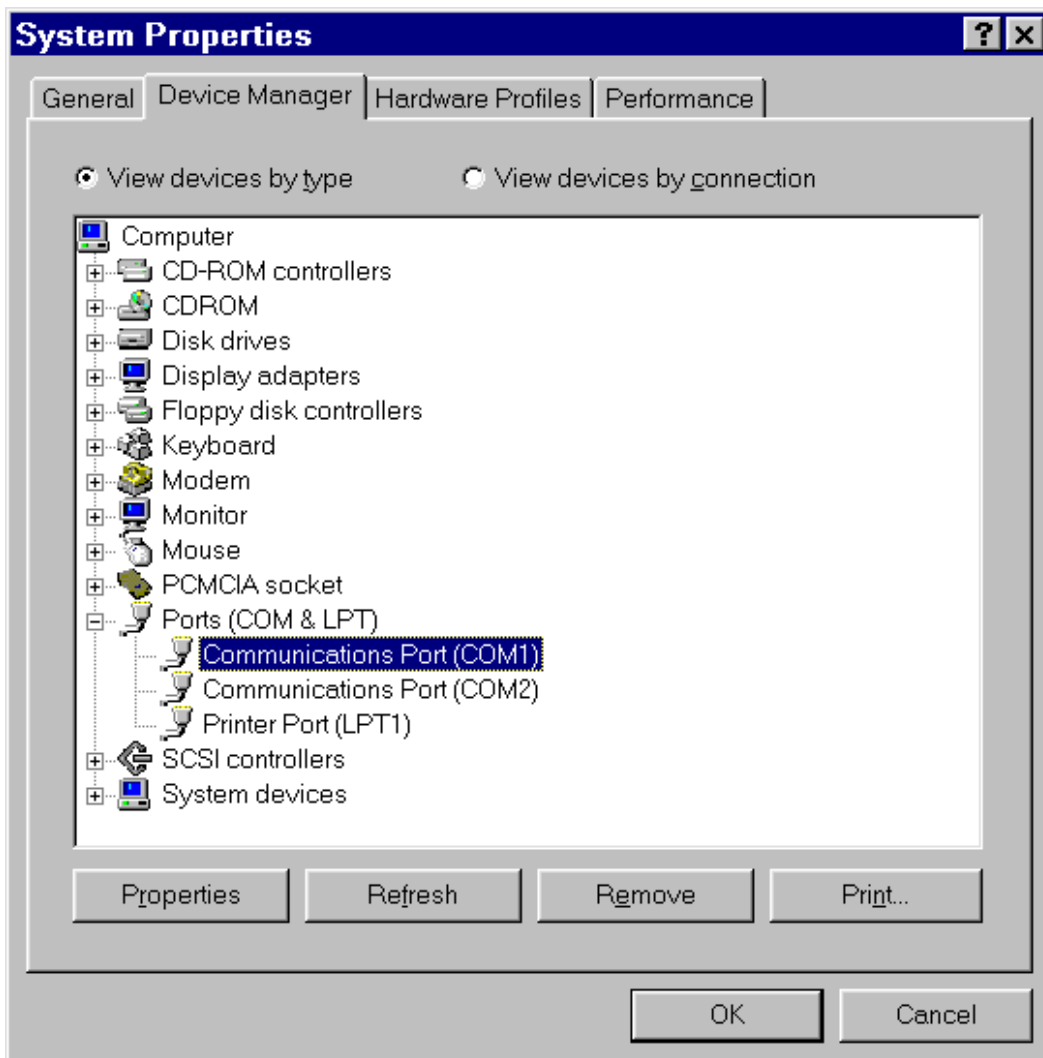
System Properties
?
×

General
Device Manager
Hardware Profiles
Performance

View devices by type
View devices by connection

Computer
CD-ROM controllers
CDROM
Disk drives
Display adapters
Floppy disk controllers
Keyboard
Modem
Monitor
Mouse
PCMCIA socket
Ports (COM & LPT)
Communications Port (COM1)
Communications Port (COM2)
Printer Port (LPT1)
SCSI controllers
System devices

Properties
Refresh
Remove
Print...

OK
Cancel